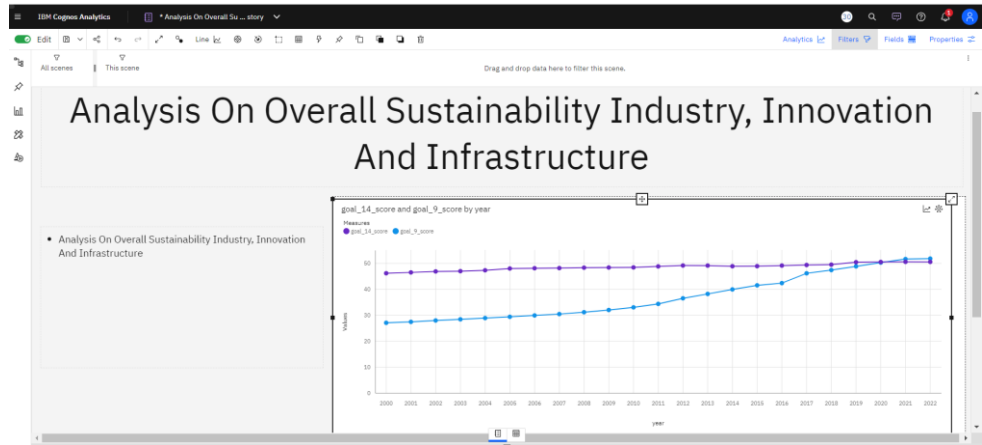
IBM Cognos Analytics
* Analysis On Overall Su ... story

Edit
Line
Analytics Filters Fields Properties

All scenes
This scene
Drag and drop data here to filter this scene.

Analysis On Overall Sustainability Industry, Innovation And Infrastructure

• Analysis On Overall Sustainability Industry, Innovation And Infrastructure

goal_14_score and goal_9_score by year
Measures
goal_14_score goal_9_score

Values
50
40
30
20
10
0

2000 2001 2002 2003 2004 2005 2006 2007 2008 2009 2010 2011 2012 2013 2014 2015 2016 2017 2018 2019 2020 2021 2022
year